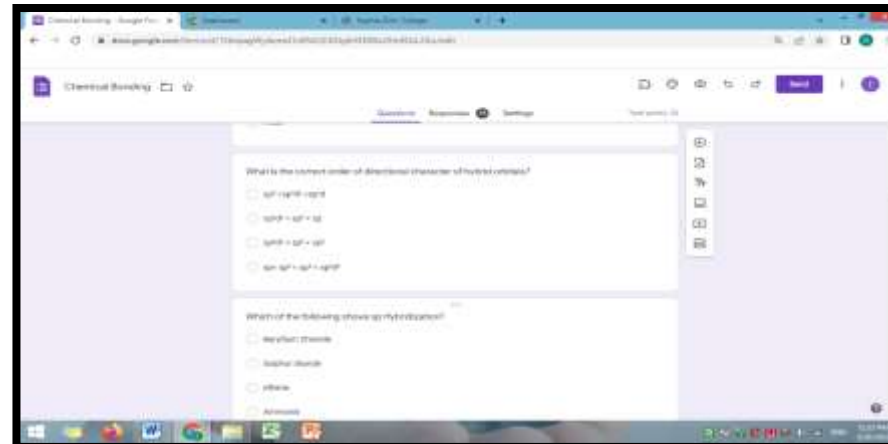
Chemical Bonding - Google Fo... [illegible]

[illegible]

Chemical Bonding

Send

Questions Responses Settings

What is the correct order of directional character of hybrid orbitals?

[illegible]

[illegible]

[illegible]

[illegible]

Which of the following shows sp hybridization?

Beryllium chloride

Sulphur dioxide

ethene

Ammonia